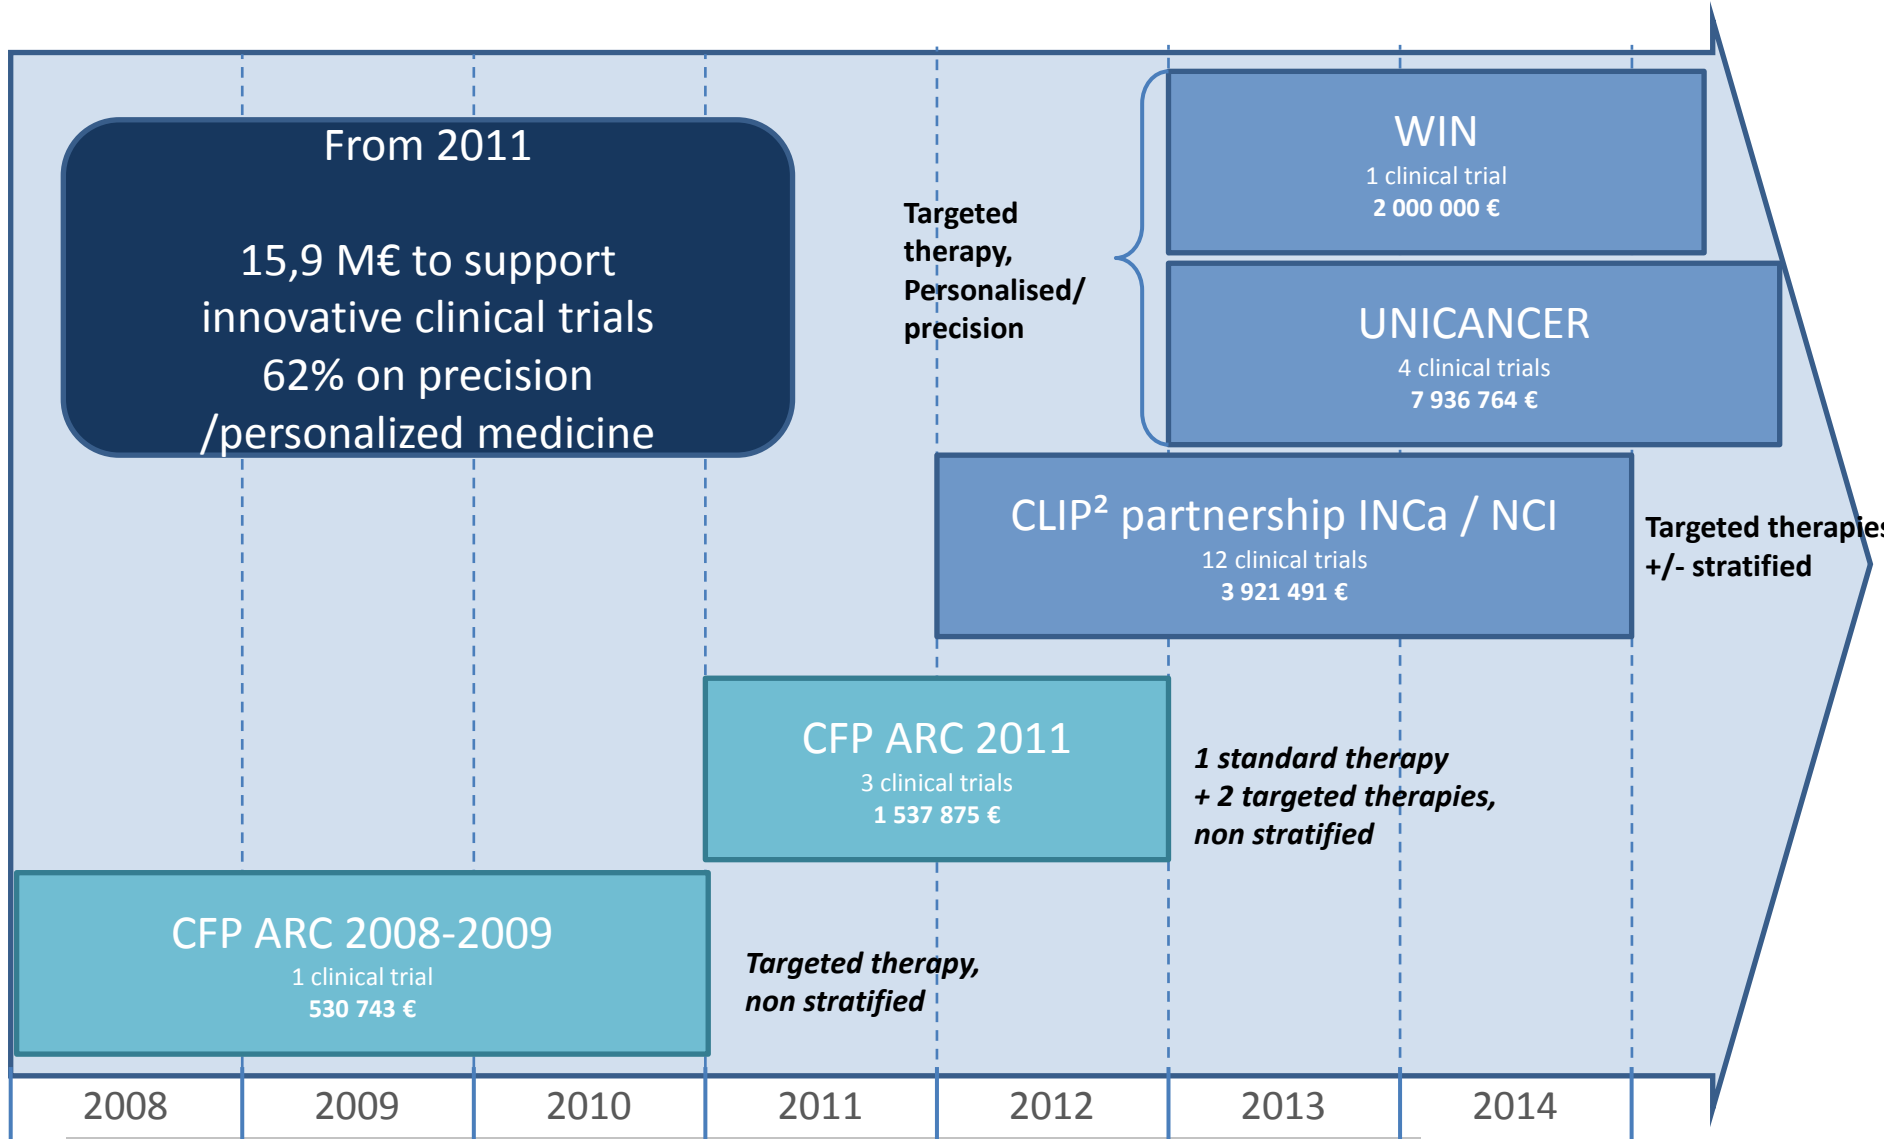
From 2011

15,9 M€ to support innovative clinical trials
62% on precision /personalized medicine

Targeted therapy, Personalised/ precision

WIN
1 clinical trial
2 000 000 €

UNICANCER
4 clinical trials
7 936 764 €

CLIP² partnership INCa / NCI
12 clinical trials
3 921 491 €

Targeted therapies
+/- stratified

CFP ARC 2011
3 clinical trials
1 537 875 €

*1 standard therapy + 2 targeted therapies, non stratified*

CFP ARC 2008-2009
1 clinical trial
530 743 €

*Targeted therapy, non stratified*

| 2008 | 2009 | 2010 | 2011 | 2012 | 2013 | 2014 |
|---|---|---|---|---|---|---|